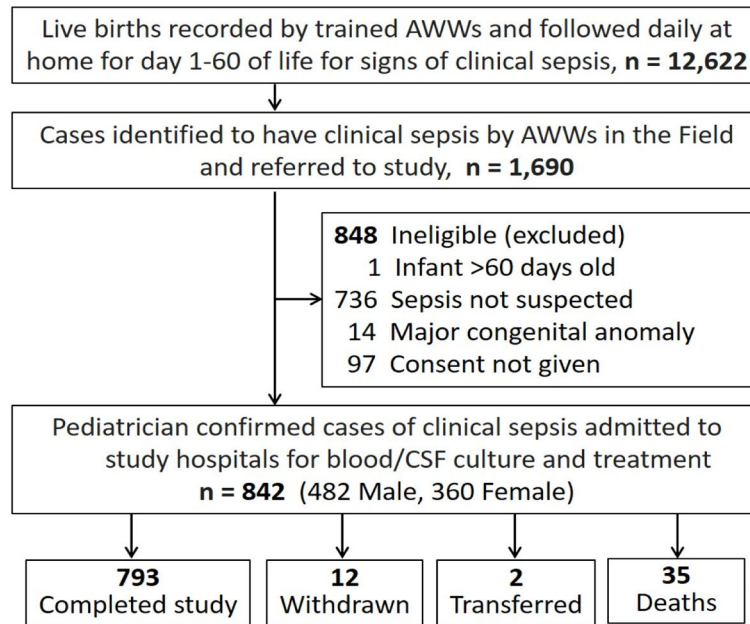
Live births recorded by trained AWWs and followed daily at home for day 1-60 of life for signs of clinical sepsis, **n = 12,622**

Cases identified to have clinical sepsis by AWWs in the Field and referred to study, **n = 1,690**

**848** Ineligible (excluded)
1 Infant >60 days old
736 Sepsis not suspected
14 Major congenital anomaly
97 Consent not given

Pediatrician confirmed cases of clinical sepsis admitted to study hospitals for blood/CSF culture and treatment
**n = 842** (482 Male, 360 Female)

**793** Completed study

**12** Withdrawn

**2** Transferred

**35** Deaths